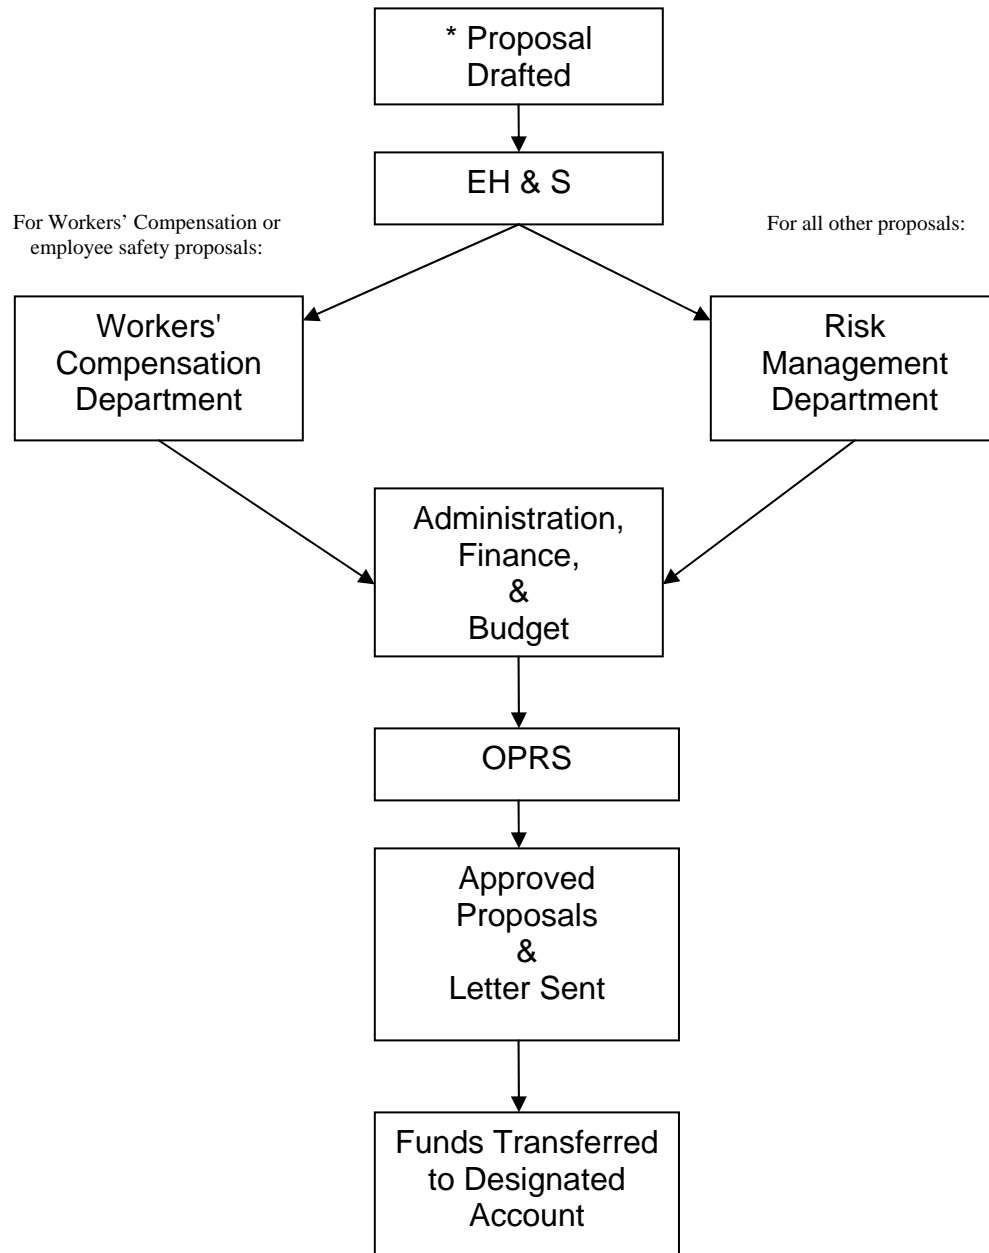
* Proposal Drafted

EH & S

For Workers' Compensation or employee safety proposals:

For all other proposals:

Workers' Compensation Department

Risk Management Department

Administration, Finance, & Budget

OPRS

Approved Proposals & Letter Sent

Funds Transferred to Designated Account